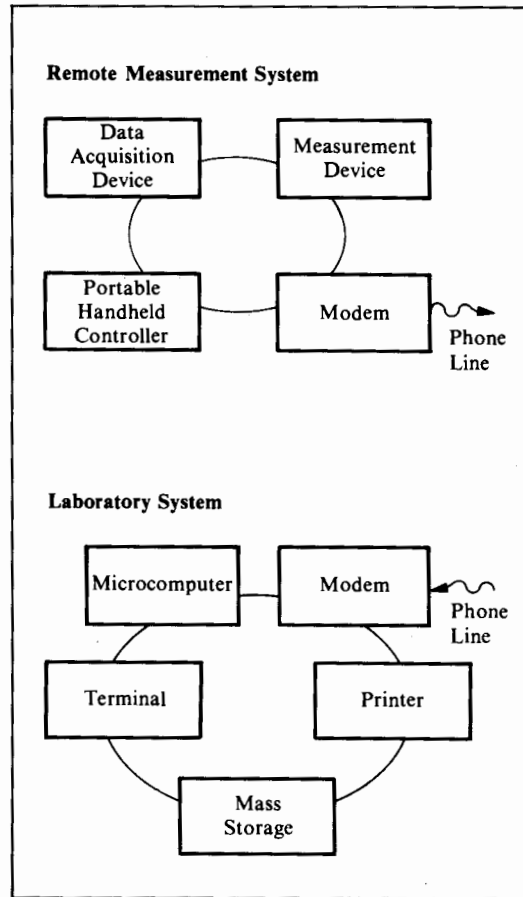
Remote Measurement System

Data Acquisition Device

Measurement Device

Portable Handheld Controller

Modem

Phone Line

Laboratory System

Microcomputer

Modem

Phone Line

Terminal

Printer

Mass Storage